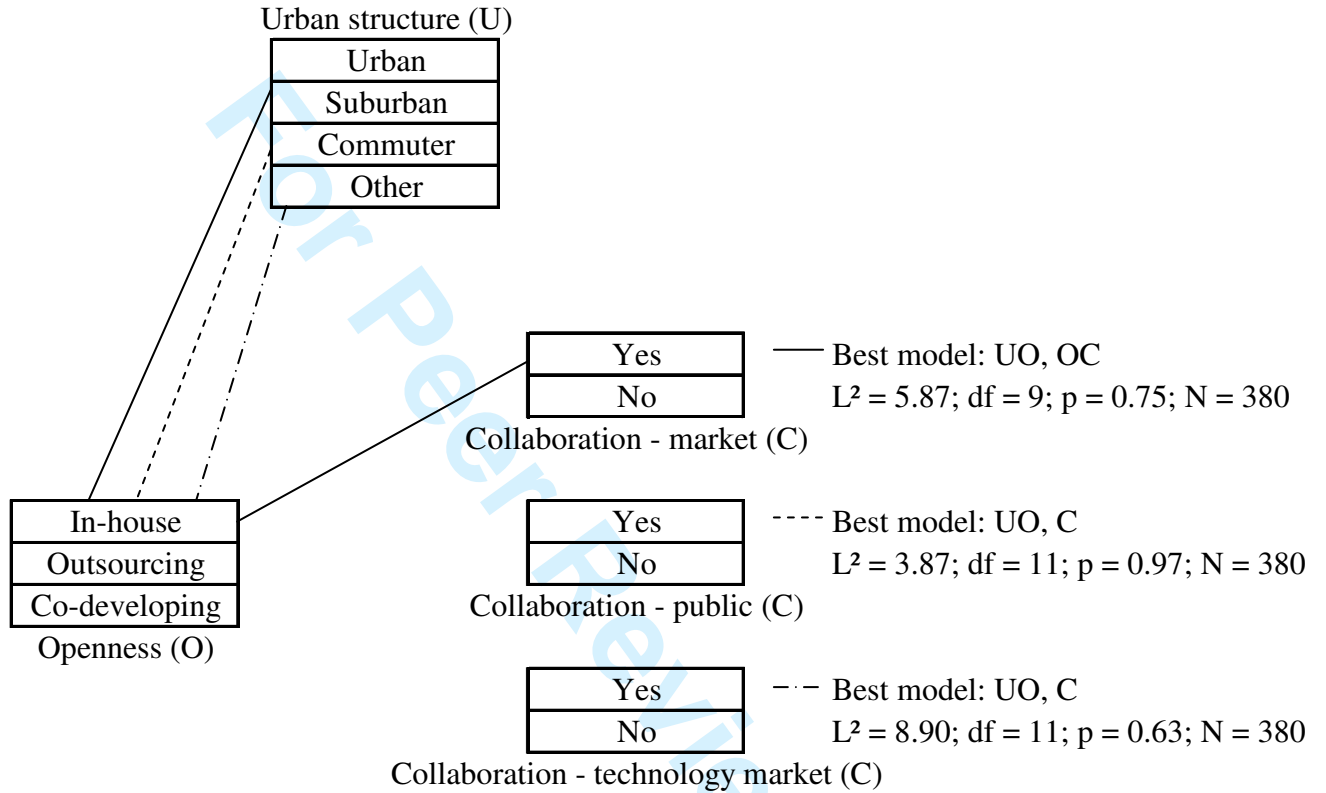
Urban structure (U)

| Urban |
|---|
| Suburban |
| Commuter |
| Other |

| Yes |
|---|
| No |

Collaboration - market (C)

Best model: UO, OC
$L^2 = 5.87$; df = 9; p = 0.75; N = 380

| In-house |
|---|
| Outsourcing |
| Co-developing |

Openness (O)

| Yes |
|---|
| No |

Collaboration - public (C)

Best model: UO, C
$L^2 = 3.87$; df = 11; p = 0.97; N = 380

| Yes |
|---|
| No |

Collaboration - technology market (C)

Best model: UO, C
$L^2 = 8.90$; df = 11; p = 0.63; N = 380

For Peer Review